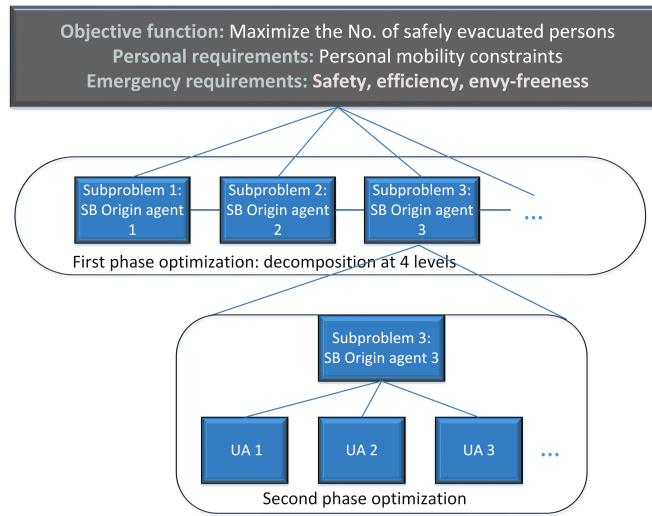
Objective function: Maximize the No. of safely evacuated persons
Personal requirements: Personal mobility constraints
Emergency requirements: Safety, efficiency, envy-freeness

Subproblem 1: SB Origin agent 1

Subproblem 2: SB Origin agent 2

Subproblem 3: SB Origin agent 3

...

First phase optimization: decomposition at 4 levels

Subproblem 3: SB Origin agent 3

UA 1

UA 2

UA 3

...

Second phase optimization